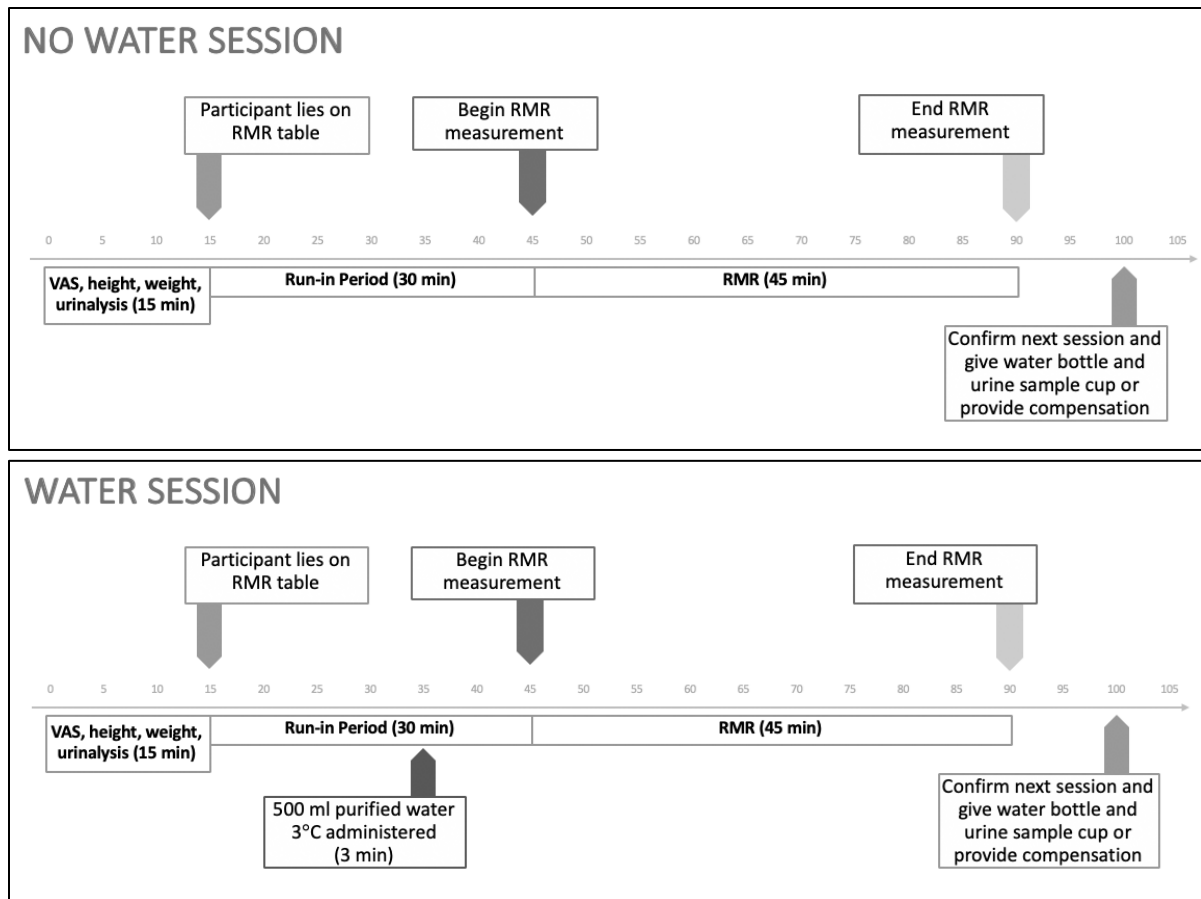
NO WATER SESSION

Participant lies on RMR table

Begin RMR measurement

End RMR measurement

0 5 10 15 20 25 30 35 40 45 50 55 60 65 70 75 80 85 90 95 100 105

VAS, height, weight, urinalysis (15 min)

Run-in Period (30 min)

RMR (45 min)

Confirm next session and give water bottle and urine sample cup or provide compensation

WATER SESSION

Participant lies on RMR table

Begin RMR measurement

End RMR measurement

0 5 10 15 20 25 30 35 40 45 50 55 60 65 70 75 80 85 90 95 100 105

VAS, height, weight, urinalysis (15 min)

Run-in Period (30 min)

RMR (45 min)

500 ml purified water 3°C administered (3 min)

Confirm next session and give water bottle and urine sample cup or provide compensation